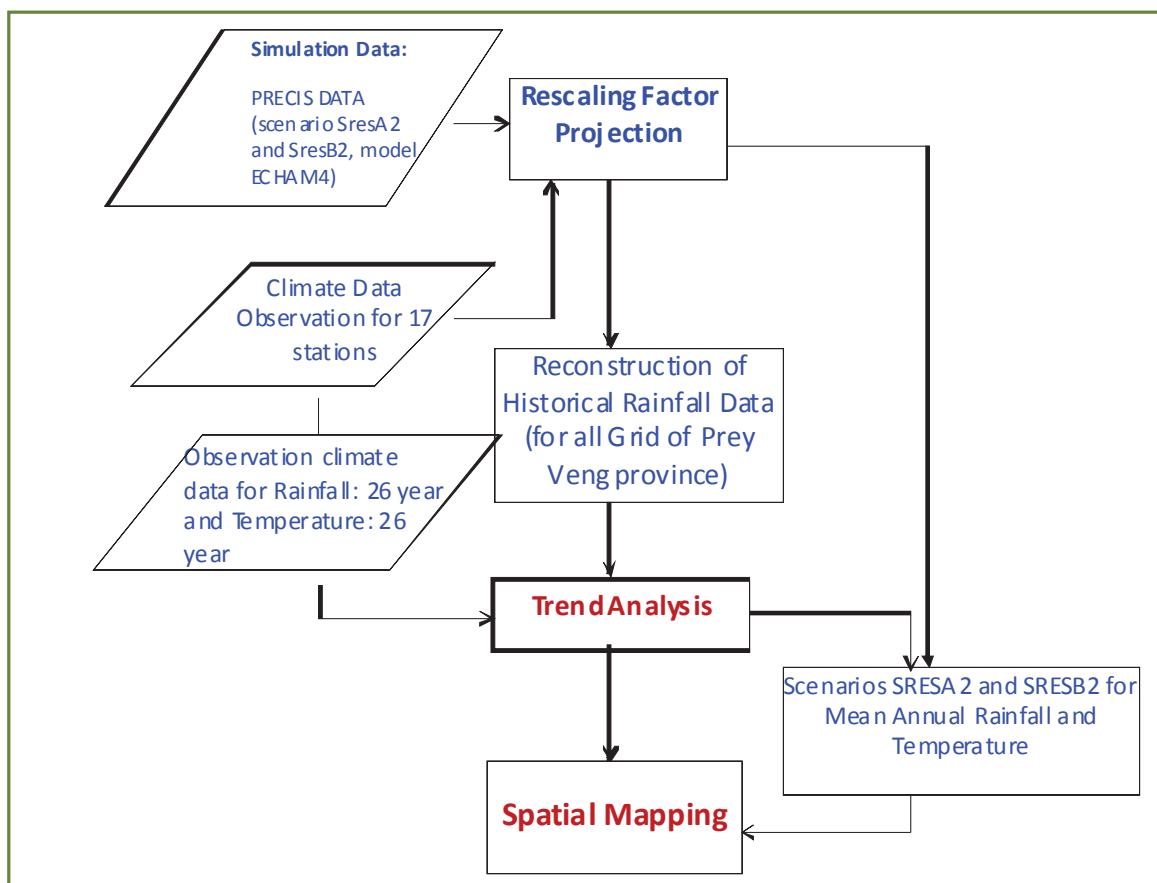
Simulation Data:

PRECIS DATA (scenario SresA2 and SresB2, model ECHAM4)

Rescaling Factor Projection

Climate Data Observation for 17 stations

Reconstruction of Historical Rainfall Data (for all Grid of Prey Veng province)

Observation climate data for Rainfall: 26 year and Temperature: 26 year

Trend Analysis

Scenarios SRESA2 and SRESB2 for Mean Annual Rainfall and Temperature

Spatial Mapping